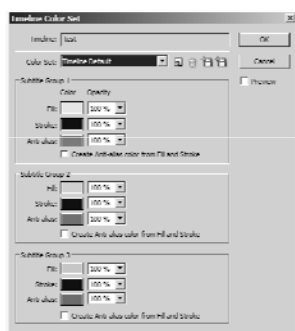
Timeline Color Set

Timeline: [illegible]

Color Sets: Timeline Default

OK

Cancel

Preview

Subtitle Group 1

Color Opacity

Fill: 100 %

Stroke: 100 %

Anti-alias: 100 %

Create Anti-alias color from Fill and Stroke

Subtitle Group 2

Fill: 100 %

Stroke: 100 %

Anti-alias: 100 %

Create Anti-alias color from Fill and Stroke

Subtitle Group 3

Fill: 100 %

Stroke: 100 %

Anti-alias: 100 %

Create Anti-alias color from Fill and Stroke